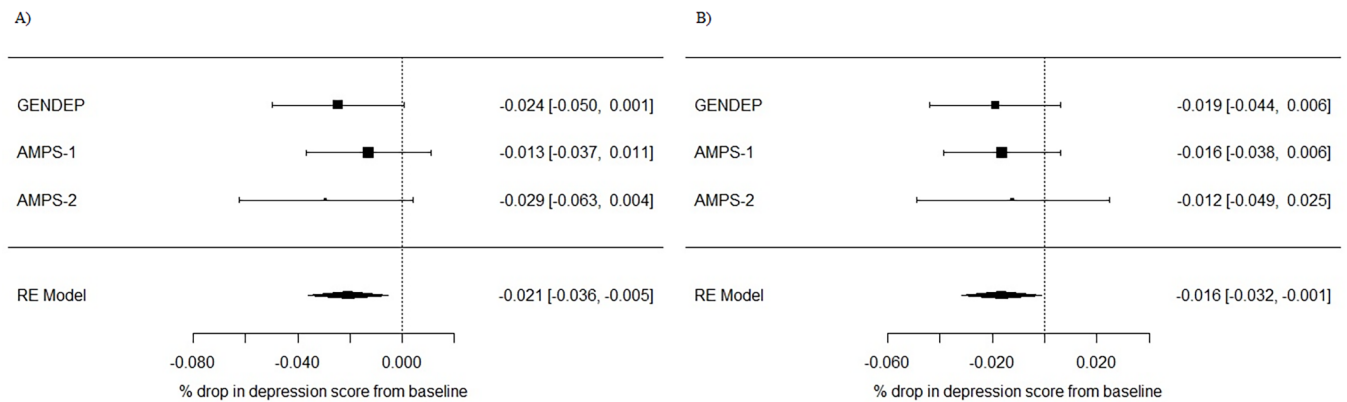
A)

GENDEP -0.024 [-0.050, 0.001]
AMPS-1 -0.013 [-0.037, 0.011]
AMPS-2 -0.029 [-0.063, 0.004]

RE Model -0.021 [-0.036, -0.005]

-0.080 -0.040 0.000
% drop in depression score from baseline

B)

GENDEP -0.019 [-0.044, 0.006]
AMPS-1 -0.016 [-0.038, 0.006]
AMPS-2 -0.012 [-0.049, 0.025]

RE Model -0.016 [-0.032, -0.001]

-0.060 -0.020 0.020
% drop in depression score from baseline